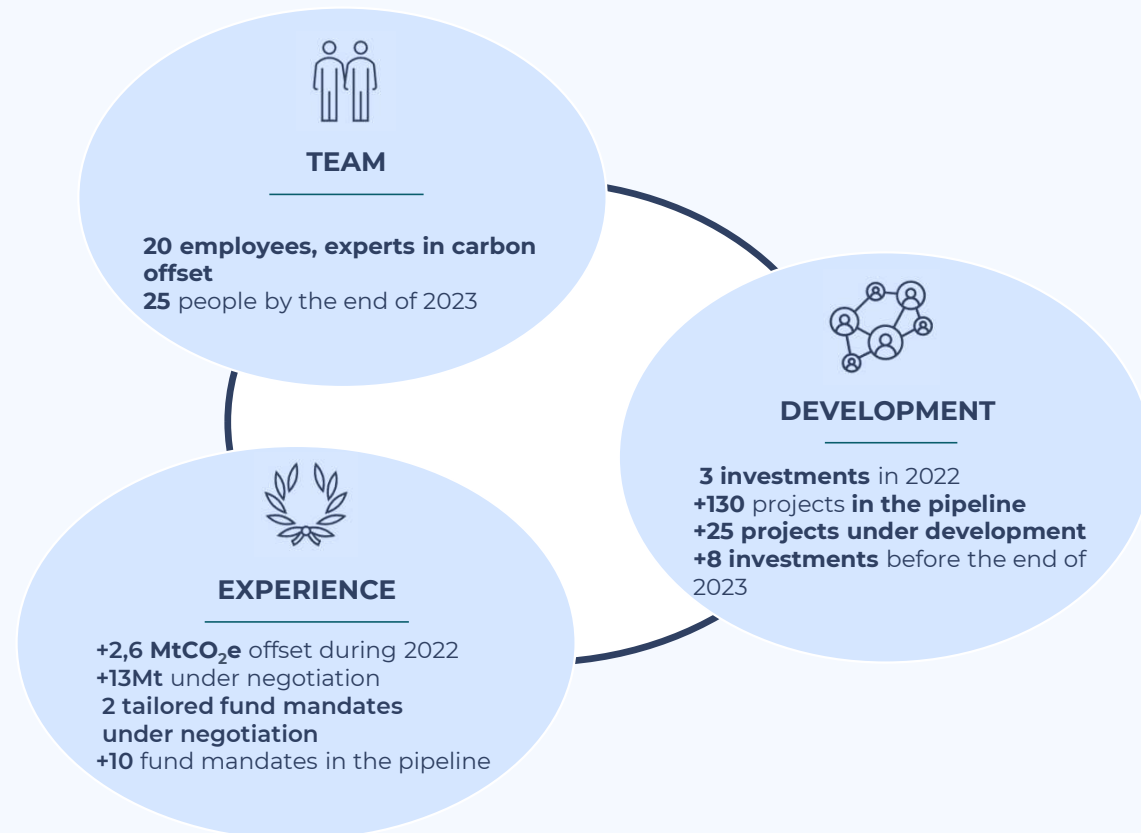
TEAM

20 employees, experts in carbon offset
25 people by the end of 2023

DEVELOPMENT

3 investments in 2022
+130 projects in the pipeline
+25 projects under development
+8 investments before the end of 2023

EXPERIENCE

+2,6 $MtCO_2e$ offset during 2022
+13Mt under negotiation
2 tailored fund mandates under negotiation
+10 fund mandates in the pipeline